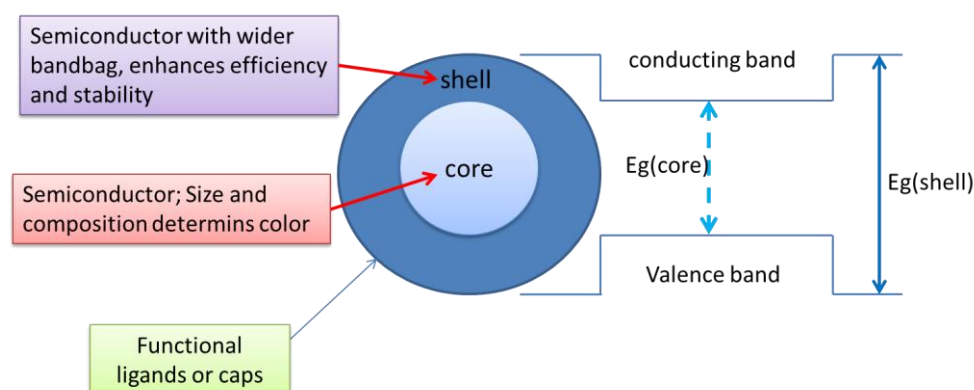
Semiconductor with wider bandbag, enhances efficiency and stability

shell

core

Semiconductor; Size and composition determins color

Functional ligands or caps

conducting band

Eg(core)

Eg(shell)

Valence band